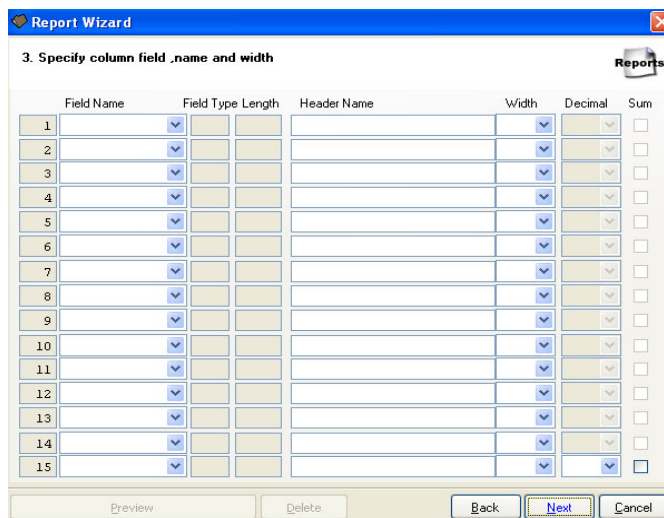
Report Wizard

3. Specify column field ,name and width

Reports

| | Field Name | Field Type | Length | Header Name | Width | Decimal | Sum |
|---|---|---|---|---|---|---|---|
| 1 | | | | | | | |
| 2 | | | | | | | |
| 3 | | | | | | | |
| 4 | | | | | | | |
| 5 | | | | | | | |
| 6 | | | | | | | |
| 7 | | | | | | | |
| 8 | | | | | | | |
| 9 | | | | | | | |
| 10 | | | | | | | |
| 11 | | | | | | | |
| 12 | | | | | | | |
| 13 | | | | | | | |
| 14 | | | | | | | |
| 15 | | | | | | | |

Preview Delete Back Next Cancel